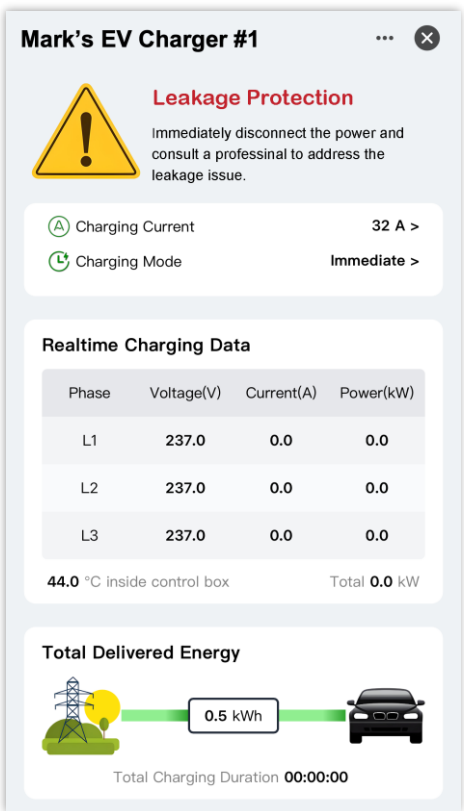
Mark’s EV Charger #1

Leakage Protection

Immediately disconnect the power and consult a professinal to address the leakage issue.

Charging Current 32 A >

Charging Mode Immediate >

Realtime Charging Data

| Phase | Voltage(V) | Current(A) | Power(kW) |
|---|---|---|---|
| L1 | 237.0 | 0.0 | 0.0 |
| L2 | 237.0 | 0.0 | 0.0 |
| L3 | 237.0 | 0.0 | 0.0 |

44.0 °C inside control box Total 0.0 kW

Total Delivered Energy

0.5 kWh

Total Charging Duration 00:00:00